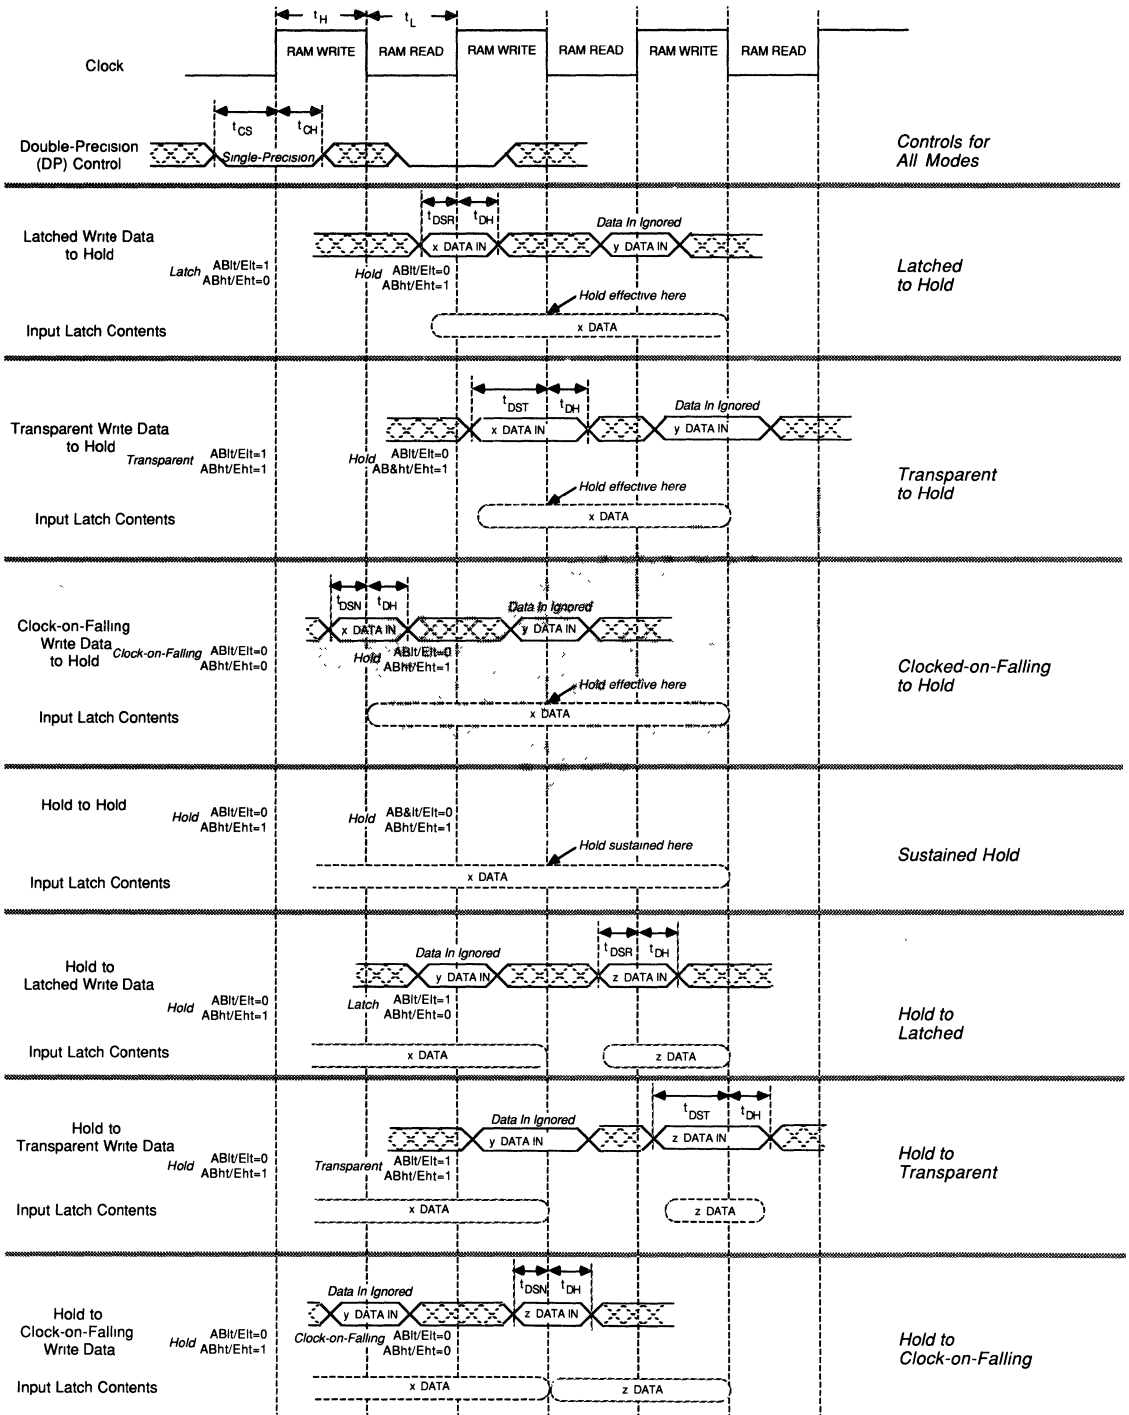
$t_H$ $t_L$

Clock

RAM WRITE RAM READ RAM WRITE RAM READ RAM WRITE RAM READ

$t_{CS}$ $t_{CH}$

Double-Precision (DP) Control

Single-Precision

Controls for All Modes

$t_{DSR}$ $t_{DH}$

Latched Write Data to Hold

Latch ABlt/Elt=1 ABht/Eht=0

x DATA IN

Data In Ignored

y DATA IN

Hold ABlt/Elt=0 ABht/Eht=1

Hold effective here

Input Latch Contents

x DATA

Latched to Hold

$t_{DST}$ $t_{DH}$

Transparent Write Data to Hold

Transparent ABlt/Elt=1 ABht/Eht=1

x DATA IN

Data In Ignored

y DATA IN

Hold ABlt/Elt=0 AB&ht/Eht=1

Hold effective here

Input Latch Contents

x DATA

Transparent to Hold

$t_{DSN}$ $t_{DH}$

Clock-on-Falling Write Data to Hold

Clock-on-Falling ABlt/Elt=0 ABht/Eht=0

x DATA IN

Data In Ignored

y DATA IN

Hold ABlt/Elt=0 ABht/Eht=1

Hold effective here

Input Latch Contents

x DATA

Clocked-on-Falling to Hold

Hold to Hold

Hold ABlt/Elt=0 ABht/Eht=1

Hold AB&lt/Elt=0 ABht/Eht=1

Hold sustained here

Input Latch Contents

x DATA

Sustained Hold

$t_{DSR}$ $t_{DH}$

Hold to Latched Write Data

Hold ABlt/Elt=0 ABht/Eht=1

Data In Ignored

y DATA IN

z DATA IN

Latch ABlt/Elt=1 ABht/Eht=0

Input Latch Contents

x DATA

z DATA

Hold to Latched

$t_{DST}$ $t_{DH}$

Hold to Transparent Write Data

Hold ABlt/Elt=0 ABht/Eht=1

Data In Ignored

y DATA IN

z DATA IN

Transparent ABlt/Elt=1 ABht/Eht=1

Input Latch Contents

x DATA

z DATA

Hold to Transparent

$t_{DSN}$ $t_{DH}$

Hold to Clock-on-Falling Write Data

Hold ABlt/Elt=0 ABht/Eht=1

Data In Ignored

y DATA IN

z DATA IN

Clock-on-Falling ABlt/Elt=0 ABht/Eht=0

Input Latch Contents

x DATA

z DATA

Hold to Clock-on-Falling